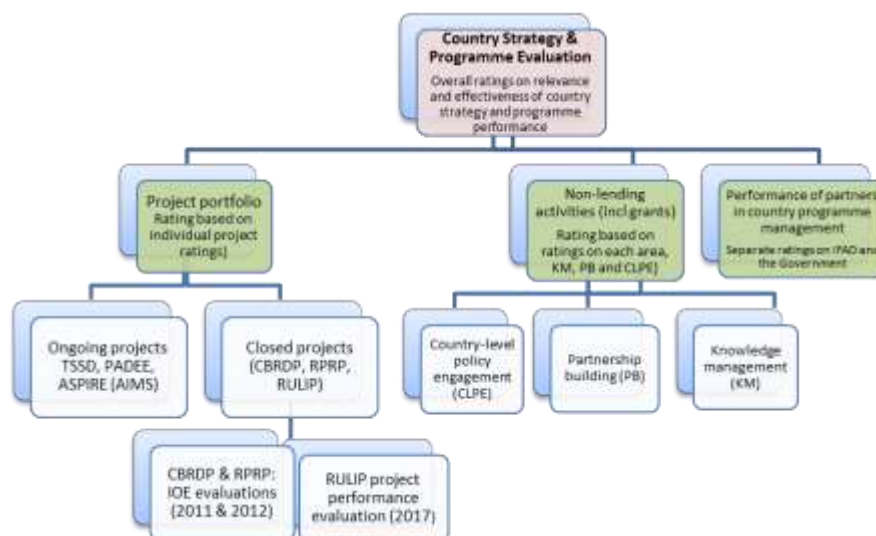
Country Strategy & Programme Evaluation

Overall ratings on relevance and effectiveness of country strategy and programme performance

Project portfolio
Rating based on individual project ratings)

Non-lending activities (incl grants)
Rating based on ratings on each area, KM, PB and CLPE)

Performance of partners in country programme management
Separate ratings on IFAD and the Government

Ongoing projects TSSD, PADEE, ASPIRE (AIMS)

Closed projects (CBRDP, RPRP, RULIP)

Country-level policy engagement (CLPE)

Partnership building (PB)

Knowledge management (KM)

CBRDP & RPRP: IOE evaluations (2011 & 2012)

RULIP project performance evaluation (2017)